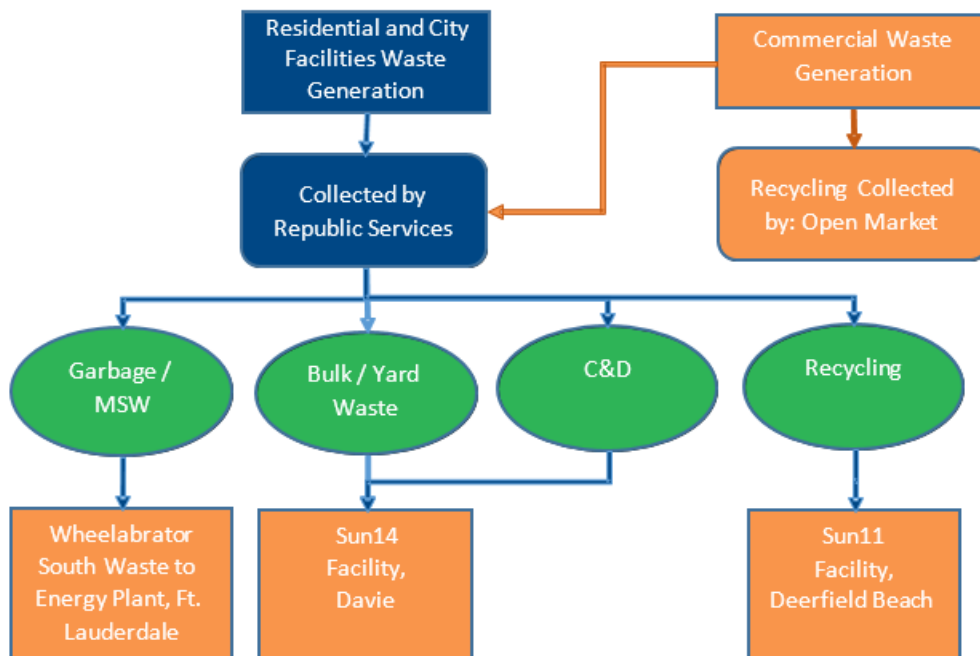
Residential and City Facilities Waste Generation

Commercial Waste Generation

Collected by Republic Services

Recycling Collected by: Open Market

Garbage / MSW

Bulk / Yard Waste

C&D

Recycling

Wheelabrator South Waste to Energy Plant, Ft. Lauderdale

Sun14 Facility, Davie

Sun11 Facility, Deerfield Beach